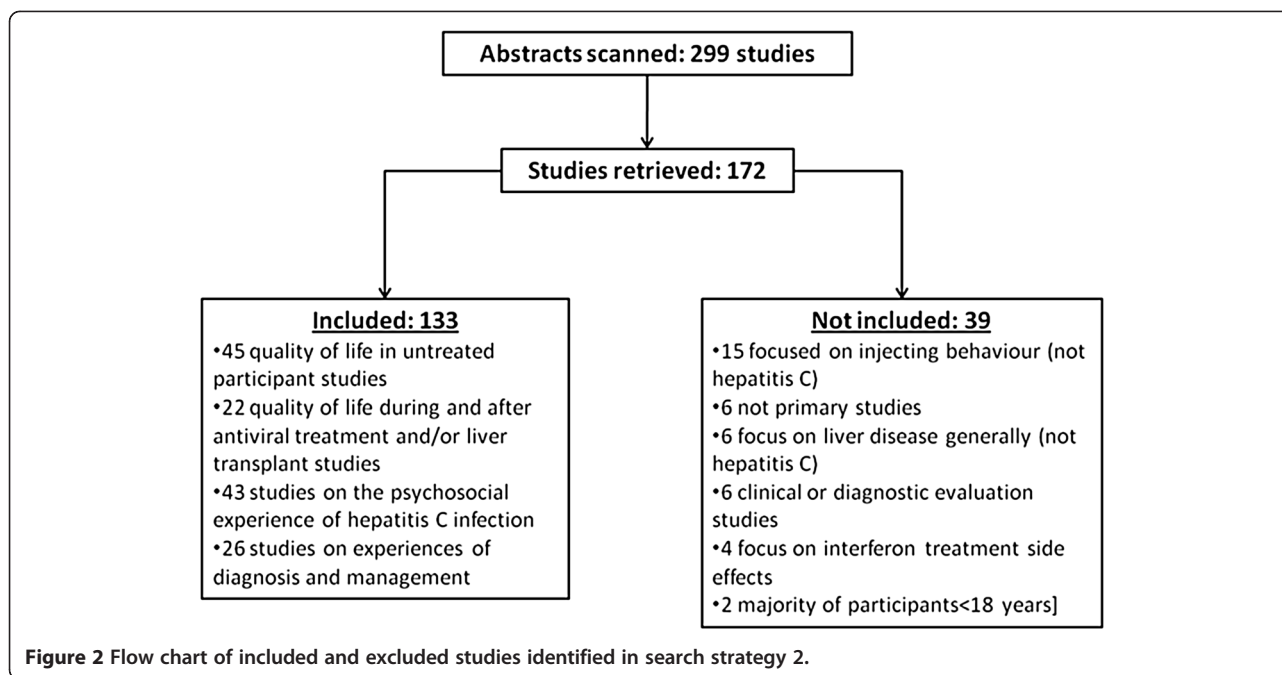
Abstracts scanned: 299 studies

Studies retrieved: 172

Included: 133

•45 quality of life in untreated participant studies
•22 quality of life during and after antiviral treatment and/or liver transplant studies
•43 studies on the psychosocial experience of hepatitis C infection
•26 studies on experiences of diagnosis and management

Not included: 39

•15 focused on injecting behaviour (not hepatitis C)
•6 not primary studies
•6 focus on liver disease generally (not hepatitis C)
•6 clinical or diagnostic evaluation studies
•4 focus on interferon treatment side effects
•2 majority of participants<18 years]

Figure 2 Flow chart of included and excluded studies identified in search strategy 2.